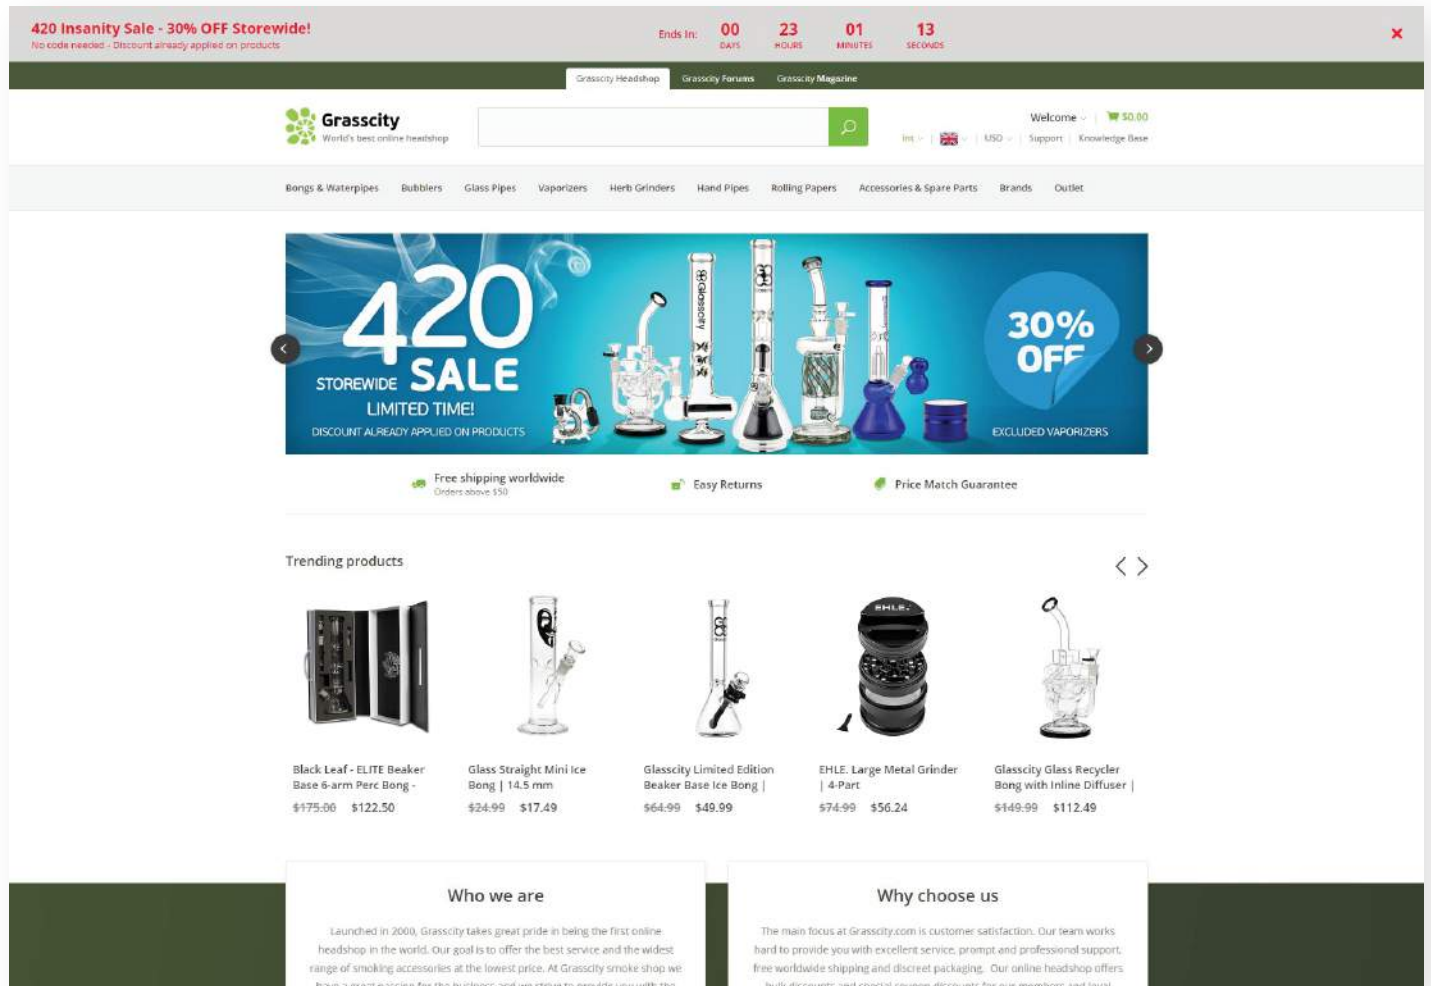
420 Insanity Sale - 30% OFF Storewide!
No code needed - Discount already applied on products

Ends In: 00 DAYS 23 HOURS 01 MINUTES 13 SECONDS

×

Grasscity Headshop Grasscity Forums Grasscity Magazine

Grasscity
World's best online headshop

Welcome $0.00
Int USD Support Knowledge Base

Bongs & Waterpipes Bubblers Glass Pipes Vaporizers Herb Grinders Hand Pipes Rolling Papers Accessories & Spare Parts Brands Outlet

420 STOREWIDE SALE
LIMITED TIME!
DISCOUNT ALREADY APPLIED ON PRODUCTS
30% OFF
EXCLUDED VAPORIZERS

Free shipping worldwide
Orders above $50
Easy Returns
Price Match Guarantee

Trending products

Black Leaf - ELITE Beaker Base 6-arm Perc Bong -
$175.00 $122.50

Glass Straight Mini Ice Bong | 14.5 mm
$24.99 $17.49

Grasscity Limited Edition Beaker Base Ice Bong |
$64.99 $49.99

EHLE. Large Metal Grinder | 4-Part
$74.99 $56.24

Grasscity Glass Recycler Bong with Inline Diffuser |
$149.99 $112.49

Who we are

Launched in 2000, Grasscity takes great pride in being the first online headshop in the world. Our goal is to offer the best service and the widest range of smoking accessories at the lowest price. At Grasscity smoke shop we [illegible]

Why choose us

The main focus at Grasscity.com is customer satisfaction. Our team works hard to provide you with excellent service, prompt and professional support, free worldwide shipping and discreet packaging. Our online headshop offers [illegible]